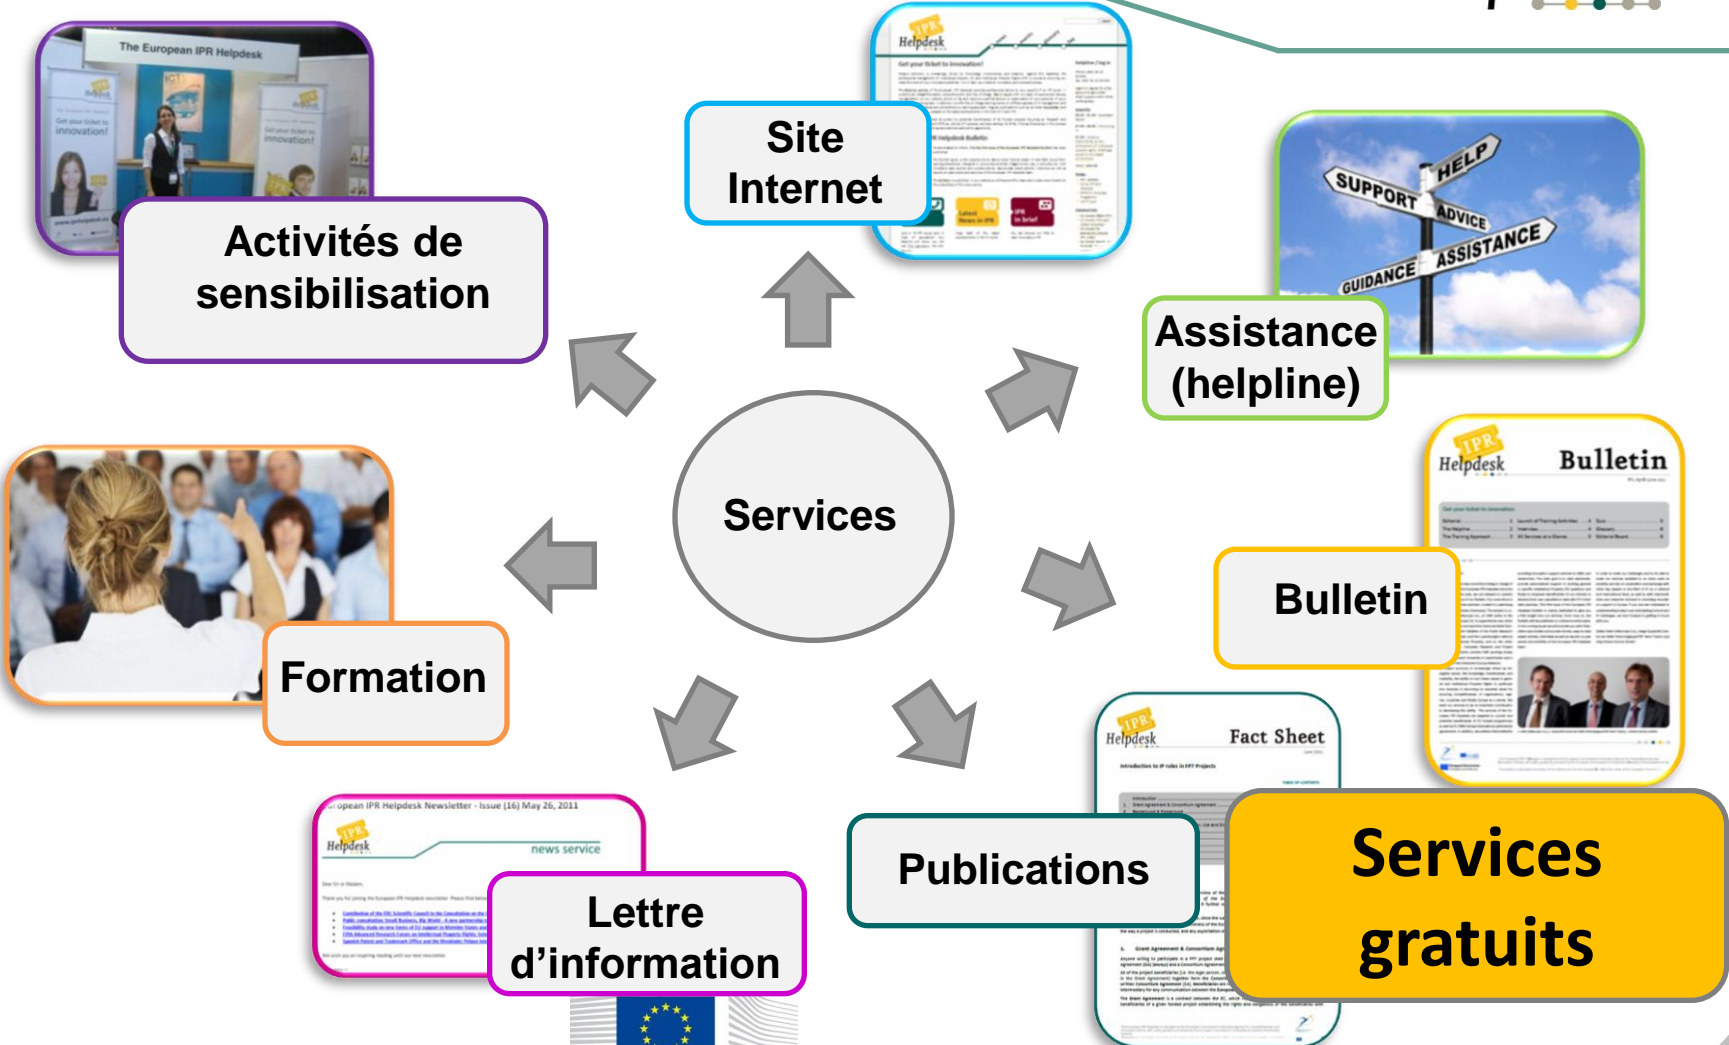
The European IPR Helpdesk

Get your ticket to innovation!

Activités de sensibilisation

IPR Helpdesk

Site Internet

SUPPORT
HELP
ADVICE
ASSISTANCE
GUIDANCE

Assistance (helpline)

IPR Helpdesk

Bulletin

Services

Bulletin

Formation

IPR Helpdesk

Fact Sheet

...opean IPR Helpdesk Newsletter - Issue (16) May 26, 2011

IPR Helpdesk

news service

Lettre d'information

Publications

Services gratuits